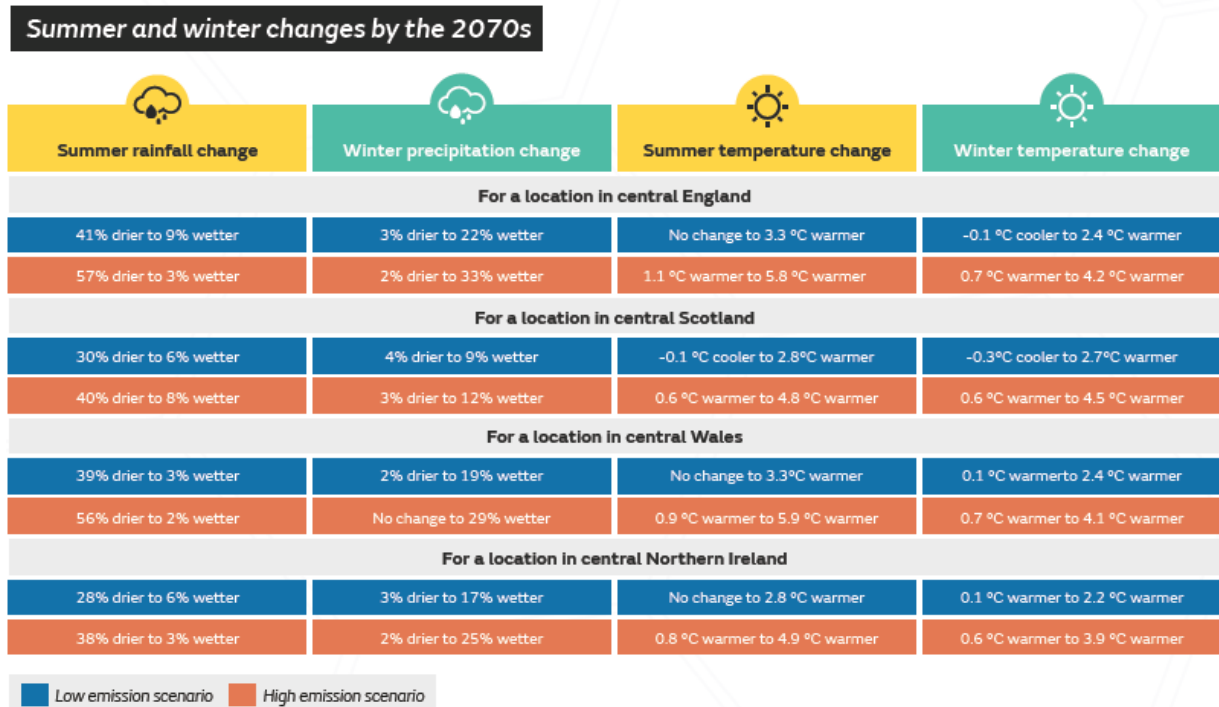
Summer and winter changes by the 2070s

| Summer rainfall change | Winter precipitation change | Summer temperature change | Winter temperature change |
|---|---|---|---|
| For a location in central England | | | |
| 41% drier to 9% wetter | 3% drier to 22% wetter | No change to 3.3 °C warmer | -0.1 °C cooler to 2.4 °C warmer |
| 57% drier to 3% wetter | 2% drier to 33% wetter | 1.1 °C warmer to 5.8 °C warmer | 0.7 °C warmer to 4.2 °C warmer |
| For a location in central Scotland | | | |
| 30% drier to 6% wetter | 4% drier to 9% wetter | -0.1 °C cooler to 2.8°C warmer | -0.3°C cooler to 2.7°C warmer |
| 40% drier to 8% wetter | 3% drier to 12% wetter | 0.6 °C warmer to 4.8 °C warmer | 0.6 °C warmer to 4.5 °C warmer |
| For a location in central Wales | | | |
| 39% drier to 3% wetter | 2% drier to 19% wetter | No change to 3.3°C warmer | 0.1 °C warmerto 2.4 °C warmer |
| 56% drier to 2% wetter | No change to 29% wetter | 0.9 °C warmer to 5.9 °C warmer | 0.7 °C warmer to 4.1 °C warmer |
| For a location in central Northern Ireland | | | |
| 28% drier to 6% wetter | 3% drier to 17% wetter | No change to 2.8 °C warmer | 0.1 °C warmer to 2.2 °C warmer |
| 38% drier to 3% wetter | 2% drier to 25% wetter | 0.8 °C warmer to 4.9 °C warmer | 0.6 °C warmer to 3.9 °C warmer |

Low emission scenario High emission scenario